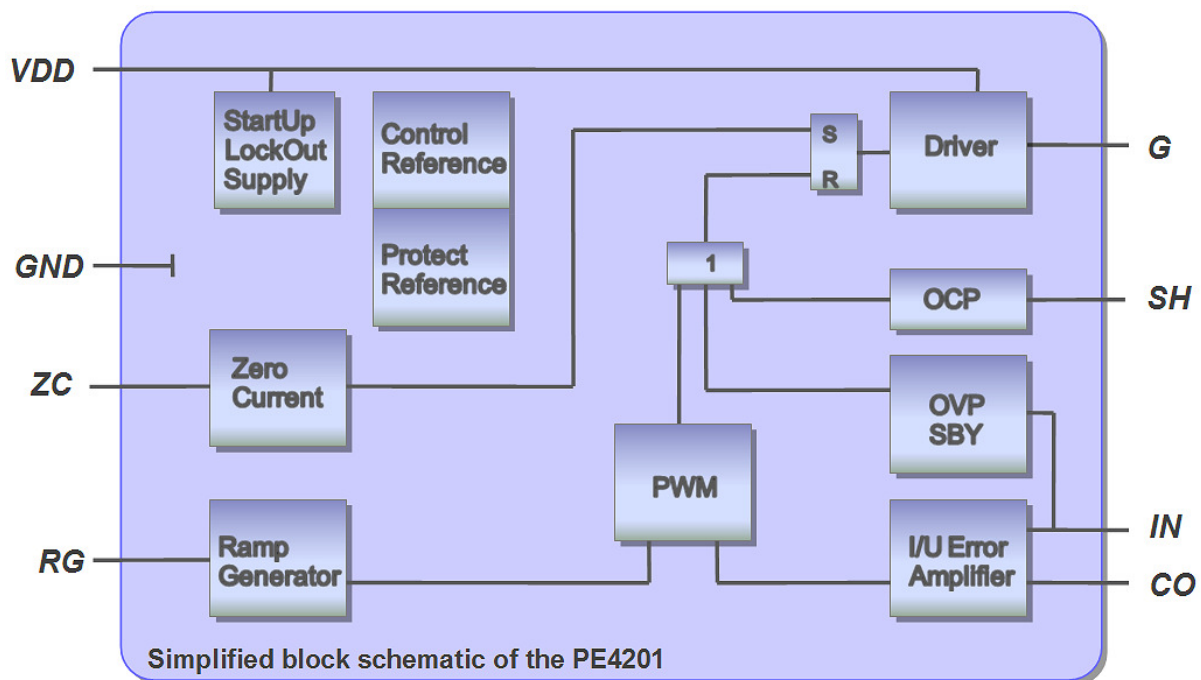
VDD

StartUp LockOut Supply

Control Reference

Protect Reference

S

R

Driver

G

GND

1

OCP

SH

ZC

Zero Current

OVP SBY

PWM

IN

RG

Ramp Generator

I/U Error Amplifier

CO

Simplified block schematic of the PE4201